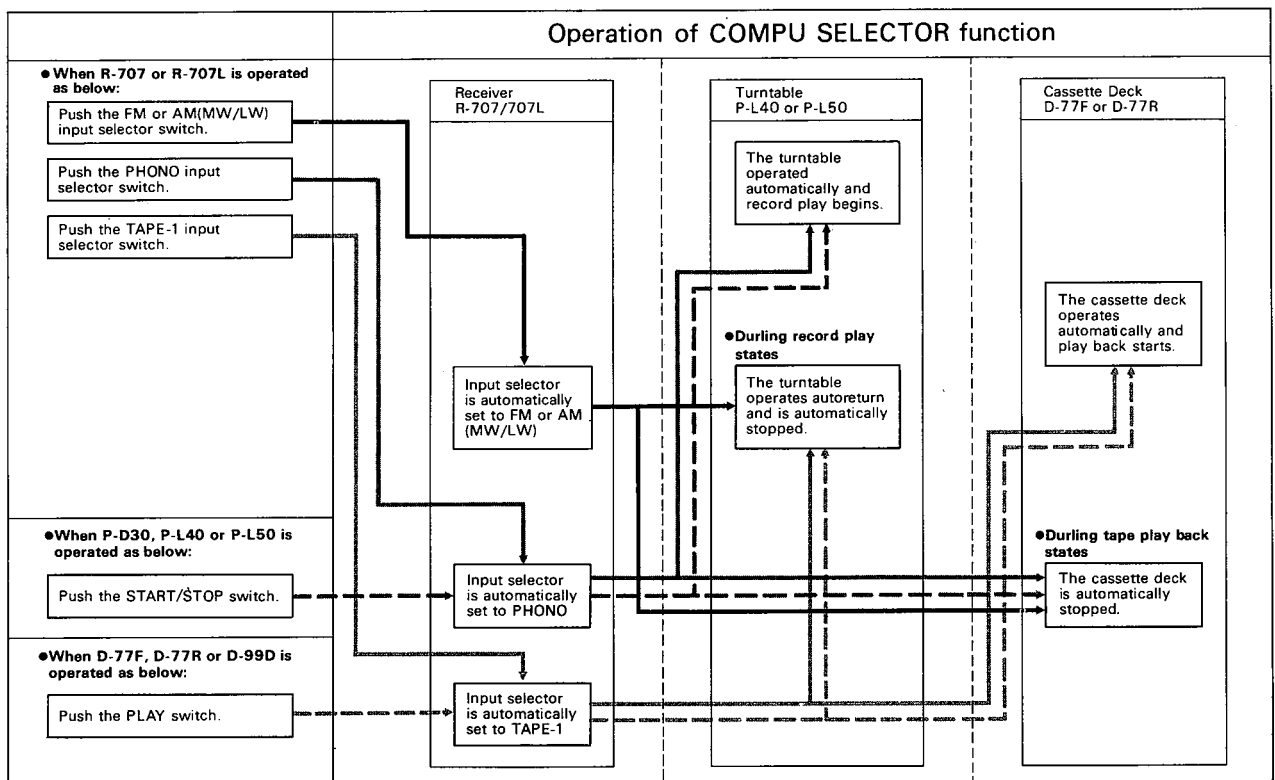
Operation of COMPU SELECTOR function

●When R-707 or R-707L is operated as below:

Push the FM or AM(MW/LW) input selector switch.

Push the PHONO input selector switch.

Push the TAPE-1 input selector switch.

●When P-D30, P-L40 or P-L50 is operated as below:

Push the START/STOP switch.

●When D-77F, D-77R or D-99D is operated as below:

Push the PLAY switch.

Receiver
R-707/707L

Input selector is automatically set to FM or AM (MW/LW)

Input selector is automatically set to PHONO

Input selector is automatically set to TAPE-1

Turntable
P-L40 or P-L50

The turntable operated automatically and record play begins.

●Durling record play states

The turntable operates autoreturn and is automatically stopped.

Cassette Deck
D-77F or D-77R

The cassette deck operates automatically and play back starts.

●Durling tape play back states

The cassette deck is automatically stopped.